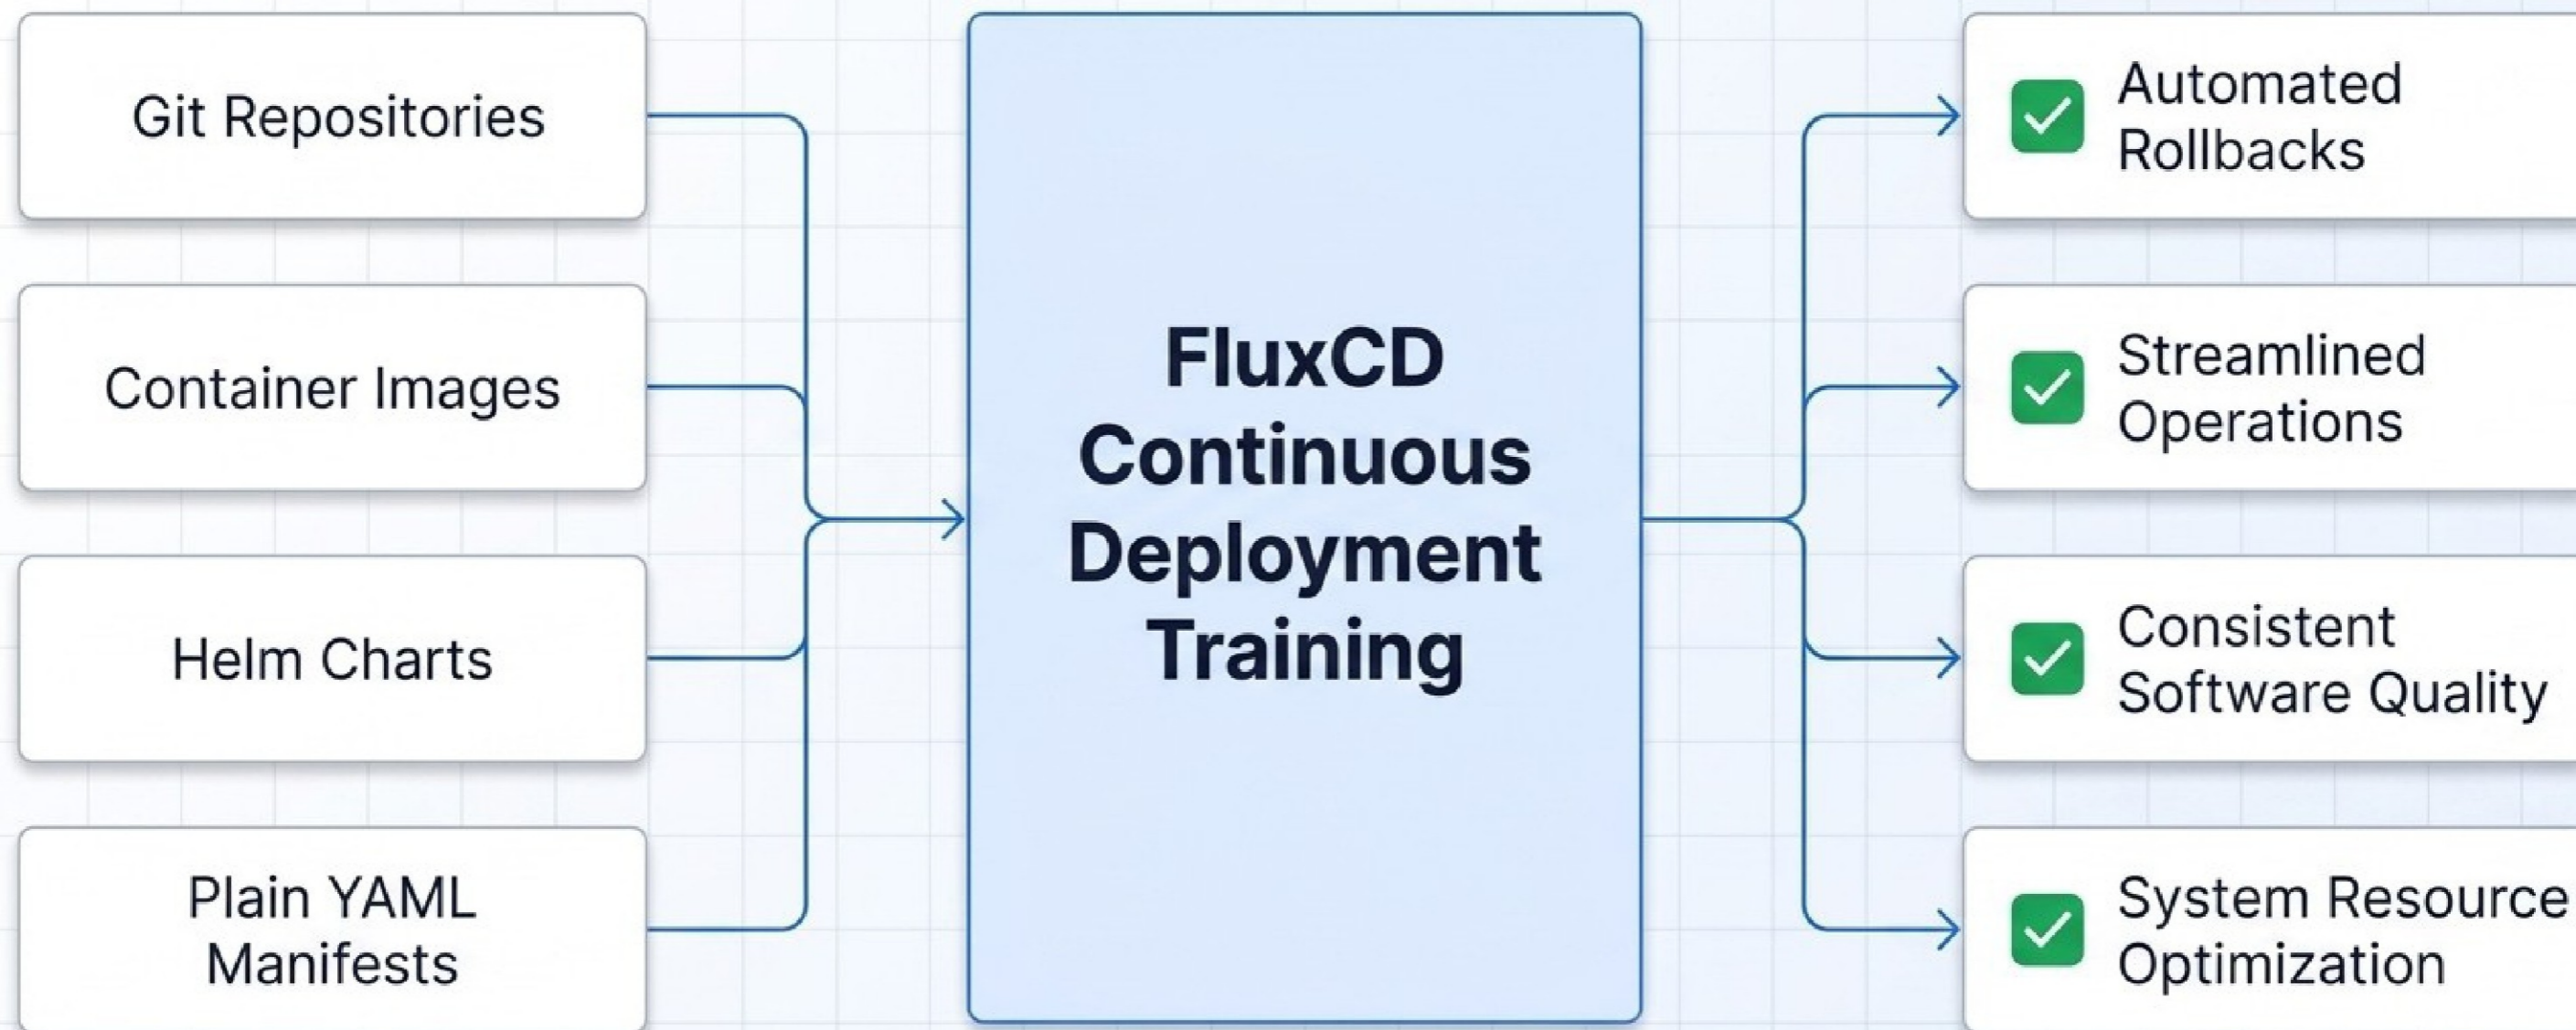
Git Repositories

Container Images

Helm Charts

Plain YAML Manifests

FluxCD Continuous Deployment Training

Automated Rollbacks

Streamlined Operations

Consistent Software Quality

System Resource Optimization